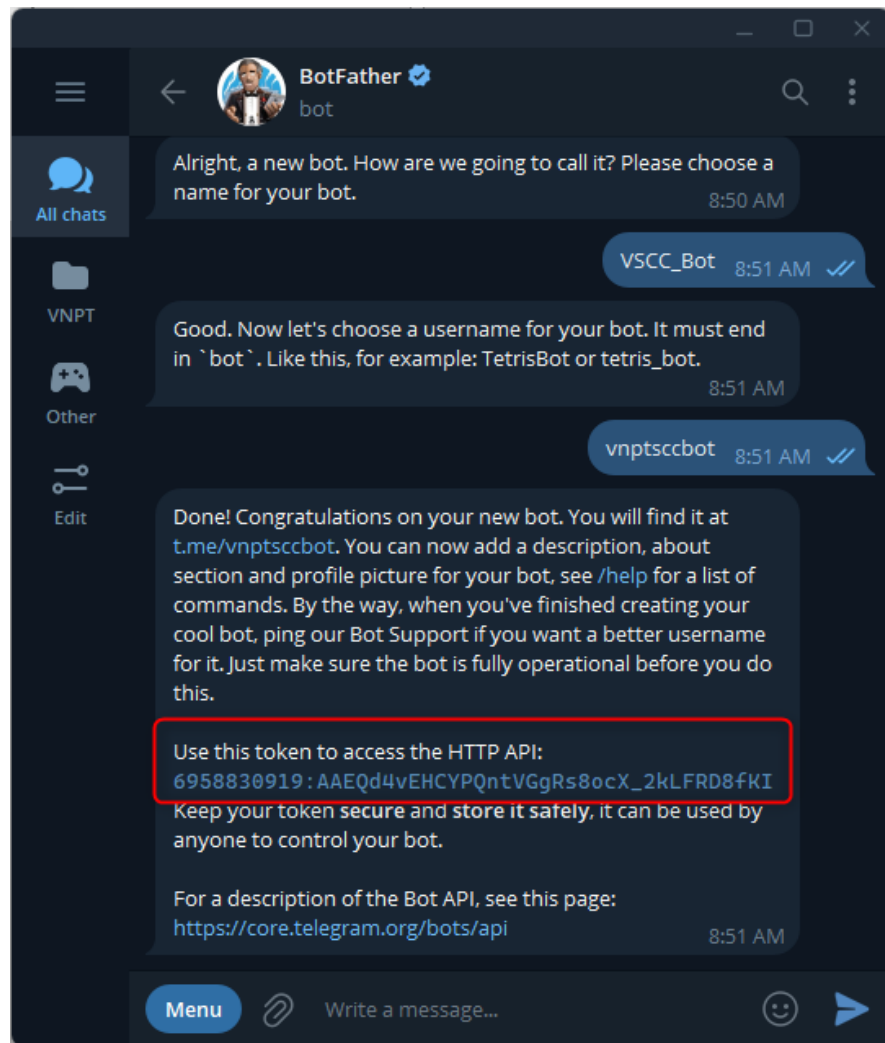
BotFather
bot

All chats
VNPT
Other
Edit

Alright, a new bot. How are we going to call it? Please choose a name for your bot.
8:50 AM

VSCC_Bot 8:51 AM

Good. Now let's choose a username for your bot. It must end in `bot`. Like this, for example: TetrisBot or tetris_bot.
8:51 AM

vnptsccbot 8:51 AM

Done! Congratulations on your new bot. You will find it at t.me/vnptsccbot. You can now add a description, about section and profile picture for your bot, see /help for a list of commands. By the way, when you've finished creating your cool bot, ping our Bot Support if you want a better username for it. Just make sure the bot is fully operational before you do this.

Use this token to access the HTTP API:
6958830919:AAEQd4vEHCYPQntVGgRs8ocX_2kLFRD8fKI
Keep your token **secure** and **store it safely**, it can be used by anyone to control your bot.

For a description of the Bot API, see this page:
https://core.telegram.org/bots/api
8:51 AM

Menu
Write a message...